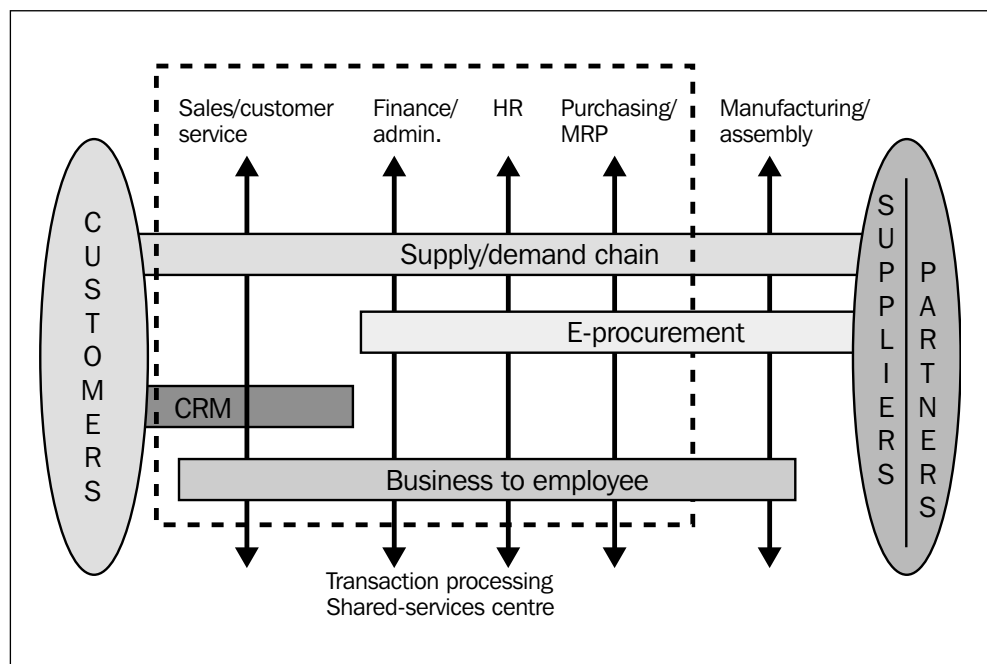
Sales/customer service

Finance/ admin.

HR

Purchasing/ MRP

Manufacturing/ assembly

C U S T O M E R S

S U P P L I E R S

P A R T N E R S

Supply/demand chain

E-procurement

CRM

Business to employee

Transaction processing
Shared-services centre